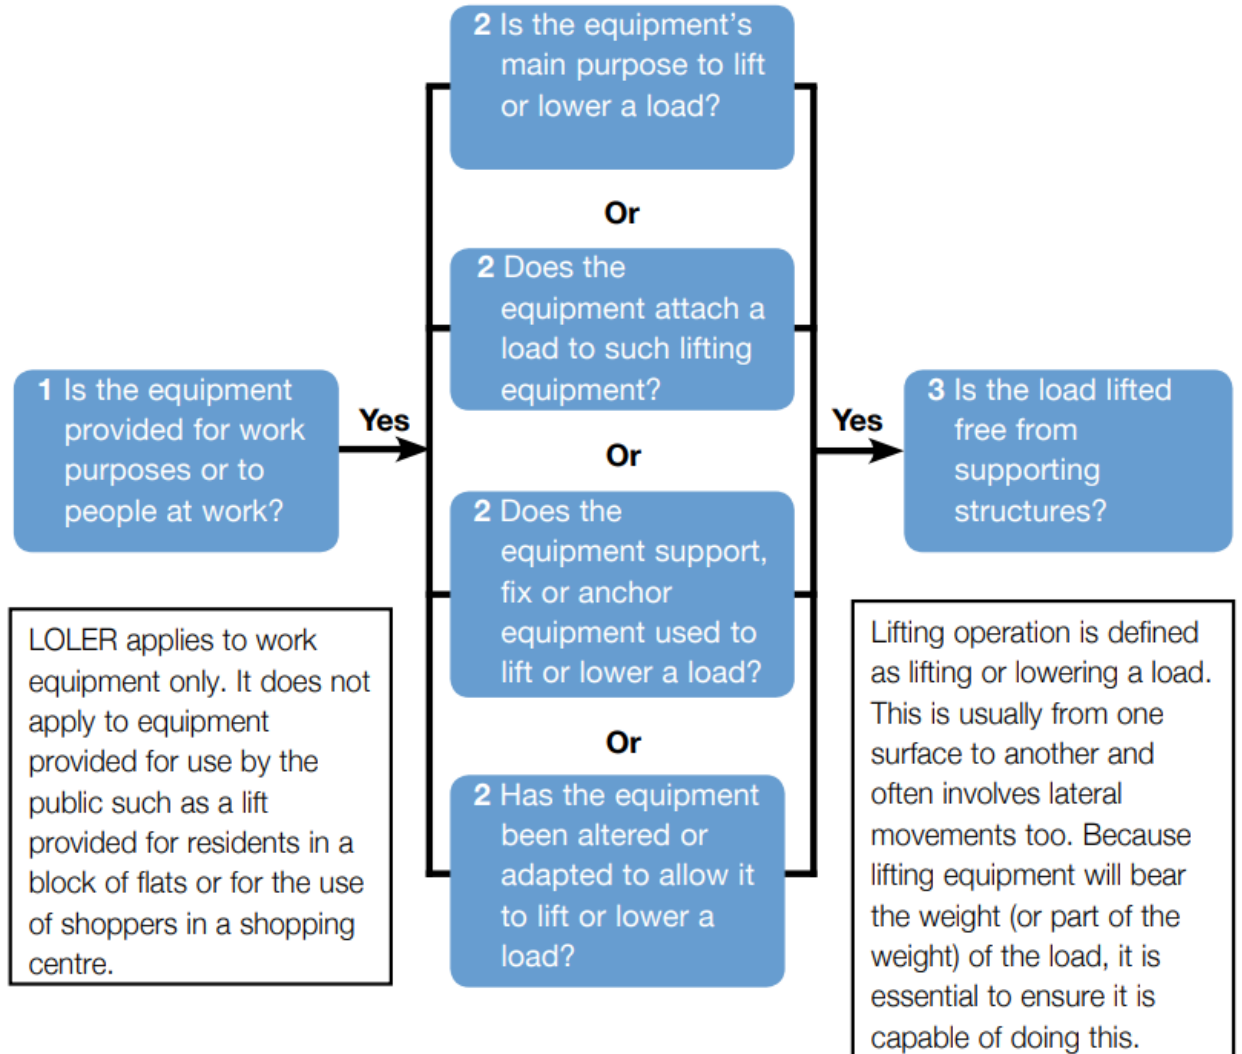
1 Is the equipment provided for work purposes or to people at work?

Yes

2 Is the equipment's main purpose to lift or lower a load?

Or

2 Does the equipment attach a load to such lifting equipment?

Or

2 Does the equipment support, fix or anchor equipment used to lift or lower a load?

Or

2 Has the equipment been altered or adapted to allow it to lift or lower a load?

Yes

3 Is the load lifted free from supporting structures?

LOLER applies to work equipment only. It does not apply to equipment provided for use by the public such as a lift provided for residents in a block of flats or for the use of shoppers in a shopping centre.

Lifting operation is defined as lifting or lowering a load. This is usually from one surface to another and often involves lateral movements too. Because lifting equipment will bear the weight (or part of the weight) of the load, it is essential to ensure it is capable of doing this.